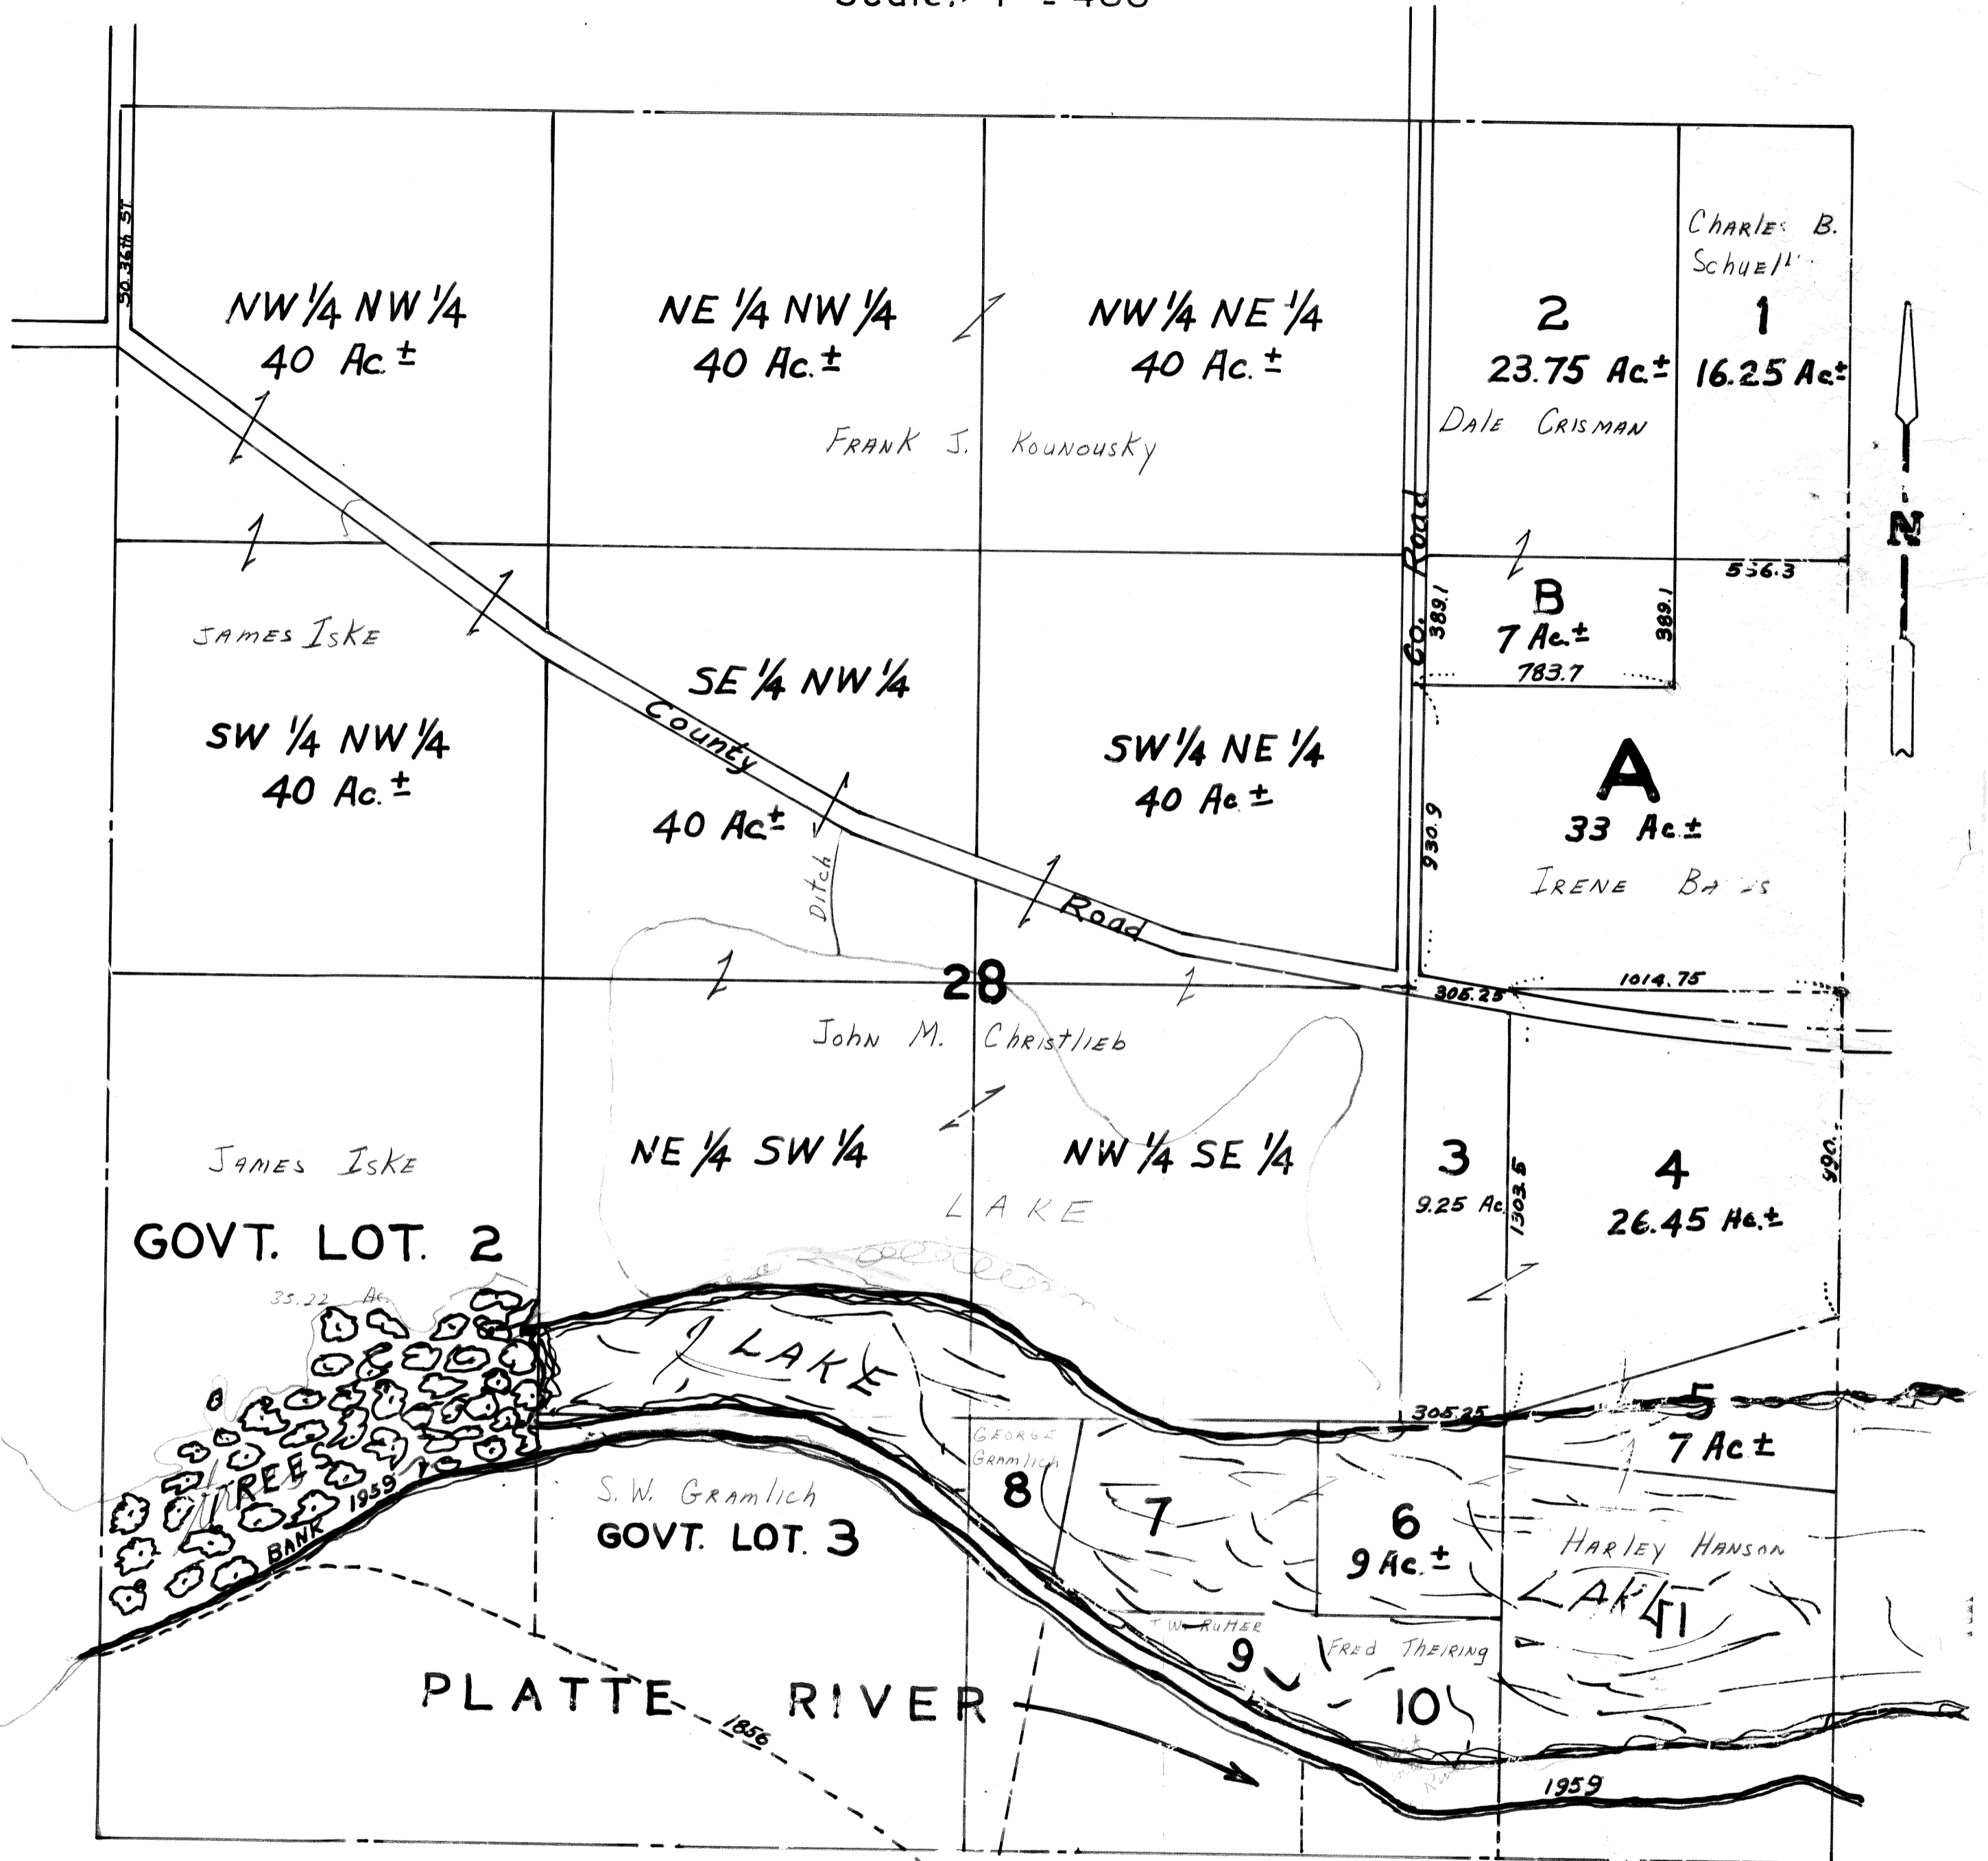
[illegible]

S. 36th ST

NW 1/4 NW 1/4
40 Ac. ±

NE 1/4 NW 1/4
40 Ac. ±

NW 1/4 NE 1/4
40 Ac. ±

Charles B. Schuel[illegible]

2
23.75 Ac. ±

1
16.25 Ac. ±

Dale Crisman

Frank J. Kounousky

N

Co. Road

B
7 Ac. ±
389.1
389.1
783.7
556.3

James Iske

SE 1/4 NW 1/4
40 Ac. ±

SW 1/4 NW 1/4
40 Ac. ±

County Road

SW 1/4 NE 1/4
40 Ac. ±

A
33 Ac. ±

930.9

Irene Ba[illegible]

Ditch

28

305.25
1014.75

John M. Christlieb

James Iske

NE 1/4 SW 1/4

NW 1/4 SE 1/4

LAKE

3
9.25 Ac.
1303.5

4
26.45 Ac. ±
990

GOVT. LOT 2
35.22 Ac.

LAKE

305.25

5
7 Ac ±

TREES
BANK 1959

George Gramlich
8

S.W. Gramlich
GOVT. LOT 3

7

6
9 Ac. ±

Harley Hanson

LAKE
11

T.W. Rumer
9

Fred Theiring
10

PLATTE RIVER

1856

1959